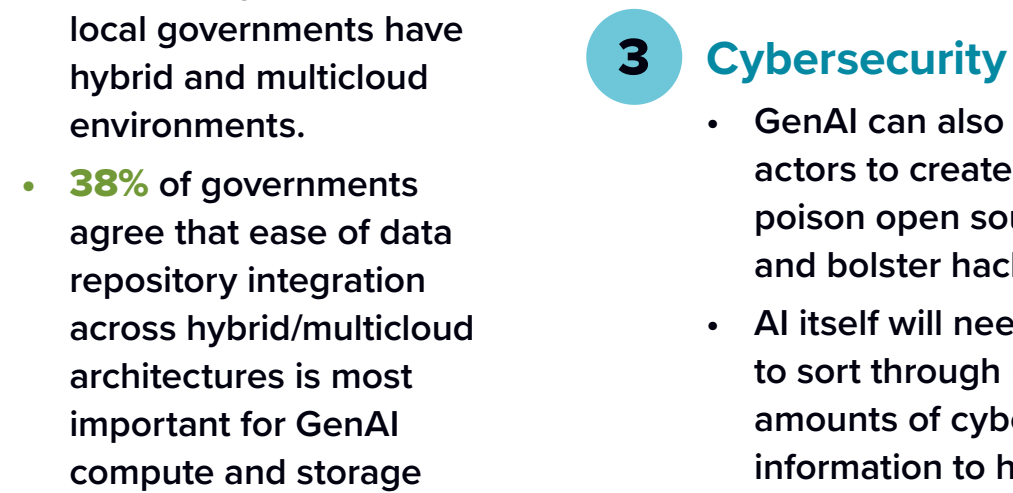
local governments have hybrid and multicloud environments.

• 38% of governments agree that ease of data repository integration across hybrid/multicloud architectures is most important for GenAI compute and storage

3 Cybersecurity

• GenAI can also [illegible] actors to create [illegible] poison open sou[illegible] and bolster hac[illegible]

• AI itself will nee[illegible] to sort through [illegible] amounts of cyb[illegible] information to h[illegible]